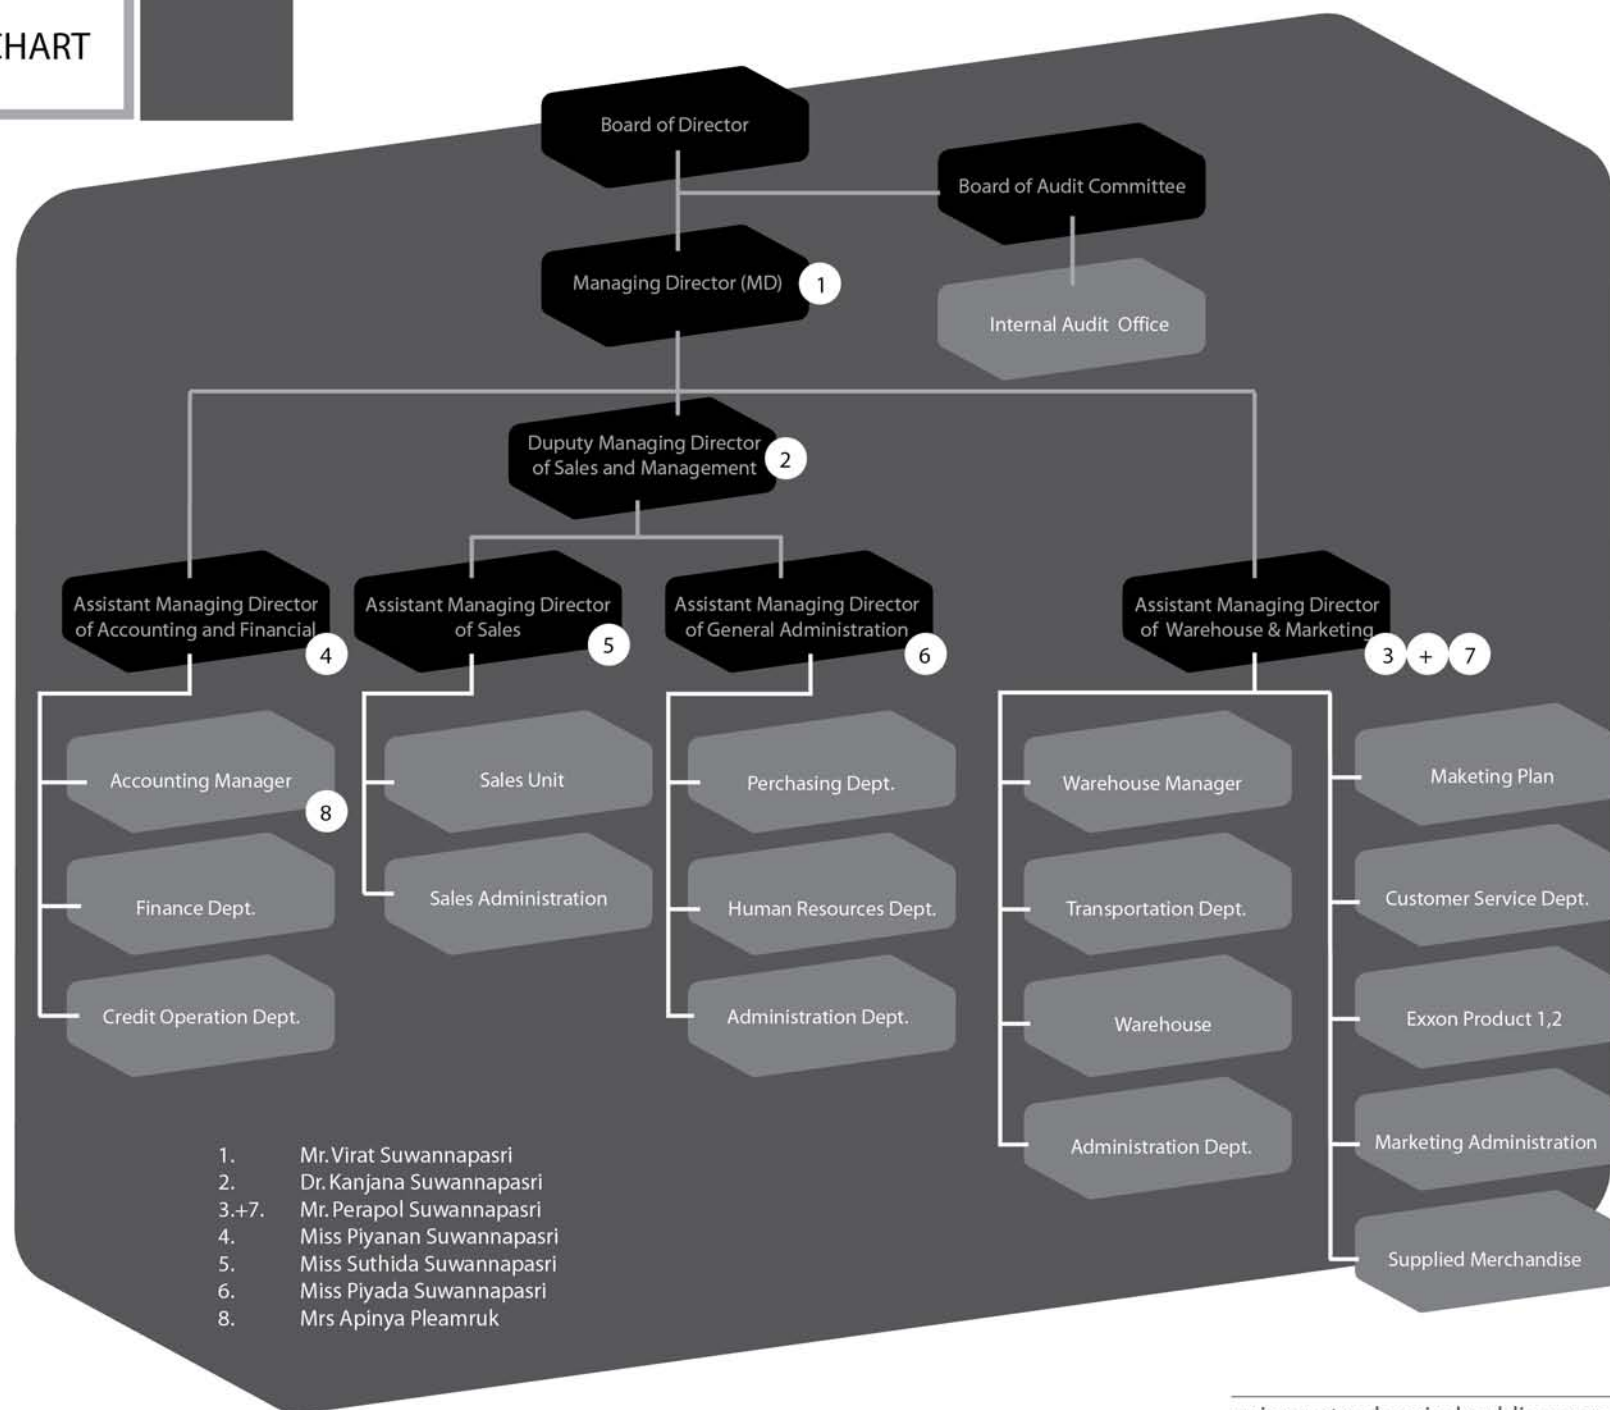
HART

Board of Director

Board of Audit Committee

Managing Director (MD) 1

Internal Audit Office

Duputy Managing Director of Sales and Management 2

Assistant Managing Director of Accounting and Financial 4

Assistant Managing Director of Sales 5

Assistant Managing Director of General Administration 6

Assistant Managing Director of Warehouse & Marketing 3 + 7

Accounting Manager 8

Finance Dept.

Credit Operation Dept.

Sales Unit

Sales Administration

Perchasing Dept.

Human Resources Dept.

Administration Dept.

Warehouse Manager

Transportation Dept.

Warehouse

Administration Dept.

Maketing Plan

Customer Service Dept.

Exxon Product 1,2

Marketing Administration

Supplied Merchandise

1. Mr. Virat Suwannapasri
2. Dr. Kanjana Suwannapasri
3.+7. Mr. Perapol Suwannapasri
4. Miss Piyanan Suwannapasri
5. Miss Suthida Suwannapasri
6. Miss Piyada Suwannapasri
8. Mrs Apinya Pleamruk

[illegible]